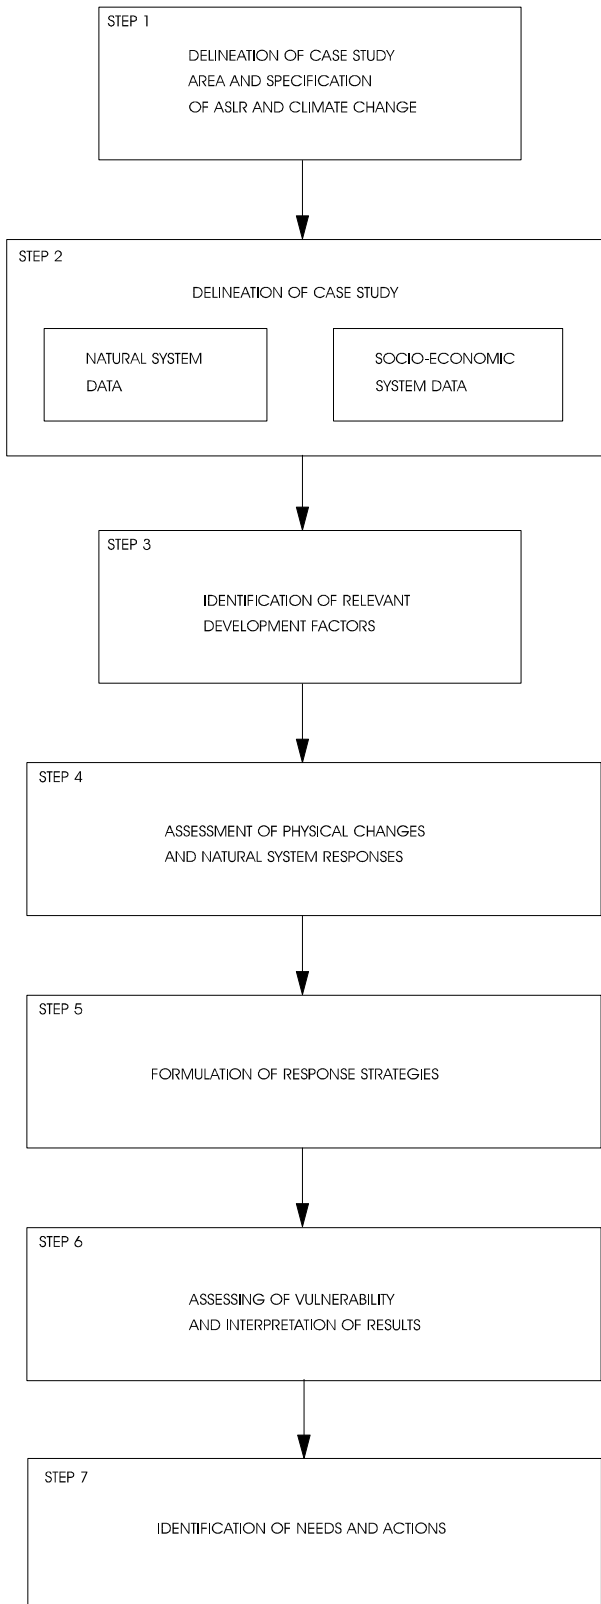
STEP 1

DELINEATION OF CASE STUDY AREA AND SPECIFICATION OF ASLR AND CLIMATE CHANGE

STEP 2

DELINEATION OF CASE STUDY

NATURAL SYSTEM DATA

SOCIO-ECONOMIC SYSTEM DATA

STEP 3

IDENTIFICATION OF RELEVANT DEVELOPMENT FACTORS

STEP 4

ASSESSMENT OF PHYSICAL CHANGES AND NATURAL SYSTEM RESPONSES

STEP 5

FORMULATION OF RESPONSE STRATEGIES

STEP 6

ASSESSING OF VULNERABILITY AND INTERPRETATION OF RESULTS

STEP 7

IDENTIFICATION OF NEEDS AND ACTIONS